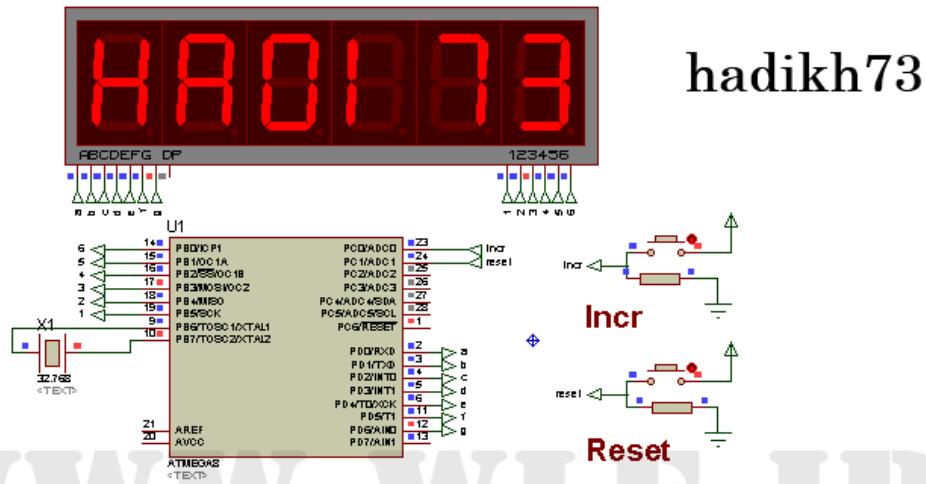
HA01 73

hadikh73

ABCDEFG DP

123456

a b c d e f g

1 2 3 4 5 6

U1

6 5 4 3 2 1

14 15 16 17 18 19 9 10

PB0/ICP1
PB1/OC1A
PB2/SS/OC1B
PB3/MOSI/OC2
PB4/MISO
PB5/SCK
PB6/TOSC1/XTAL1
PB7/TOSC2/XTAL2

PC0/ADC0
PC1/ADC1
PC2/ADC2
PC3/ADC3
PC4/ADC4/SDA
PC5/ADC5/SCL
PC6/RESET

23 24 25 26 27 28 1

Incr
reset

X1

32.768
<TEXT>

PD0/RXD
PD1/TXD
PD2/INT0
PD3/INT1
PD4/T0/XCK
PD5/T1
PD6/AIN0
PD7/AIN1

2 3 4 5 6 11 12 13

a b c d e f g

21 20

AREF
AVCC

ATMEGA8
<TEXT>

Incr

Incr

reset

Reset